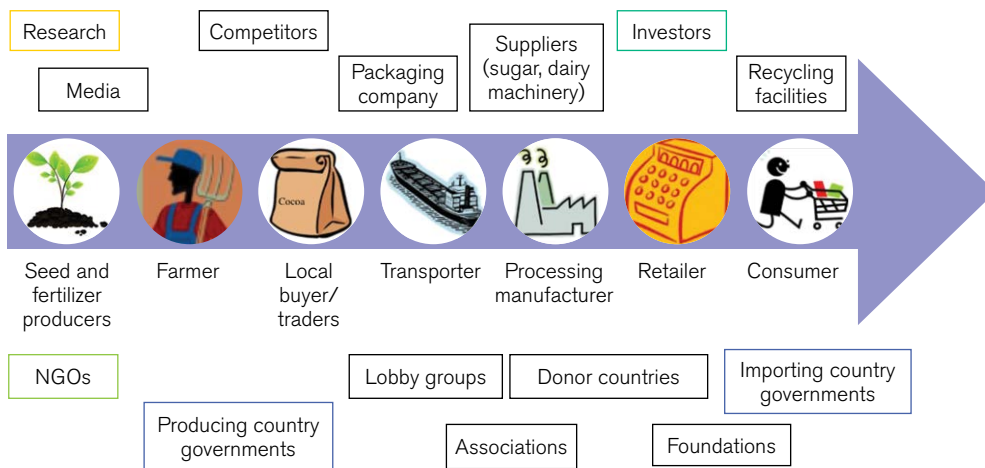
Research

Competitors

Investors

Suppliers (sugar, dairy machinery)

Media

Packaging company

Recycling facilities

Cocoa

Seed and fertilizer producers

Farmer

Local buyer/ traders

Transporter

Processing manufacturer

Retailer

Consumer

NGOs

Lobby groups

Donor countries

Importing country governments

Producing country governments

Associations

Foundations